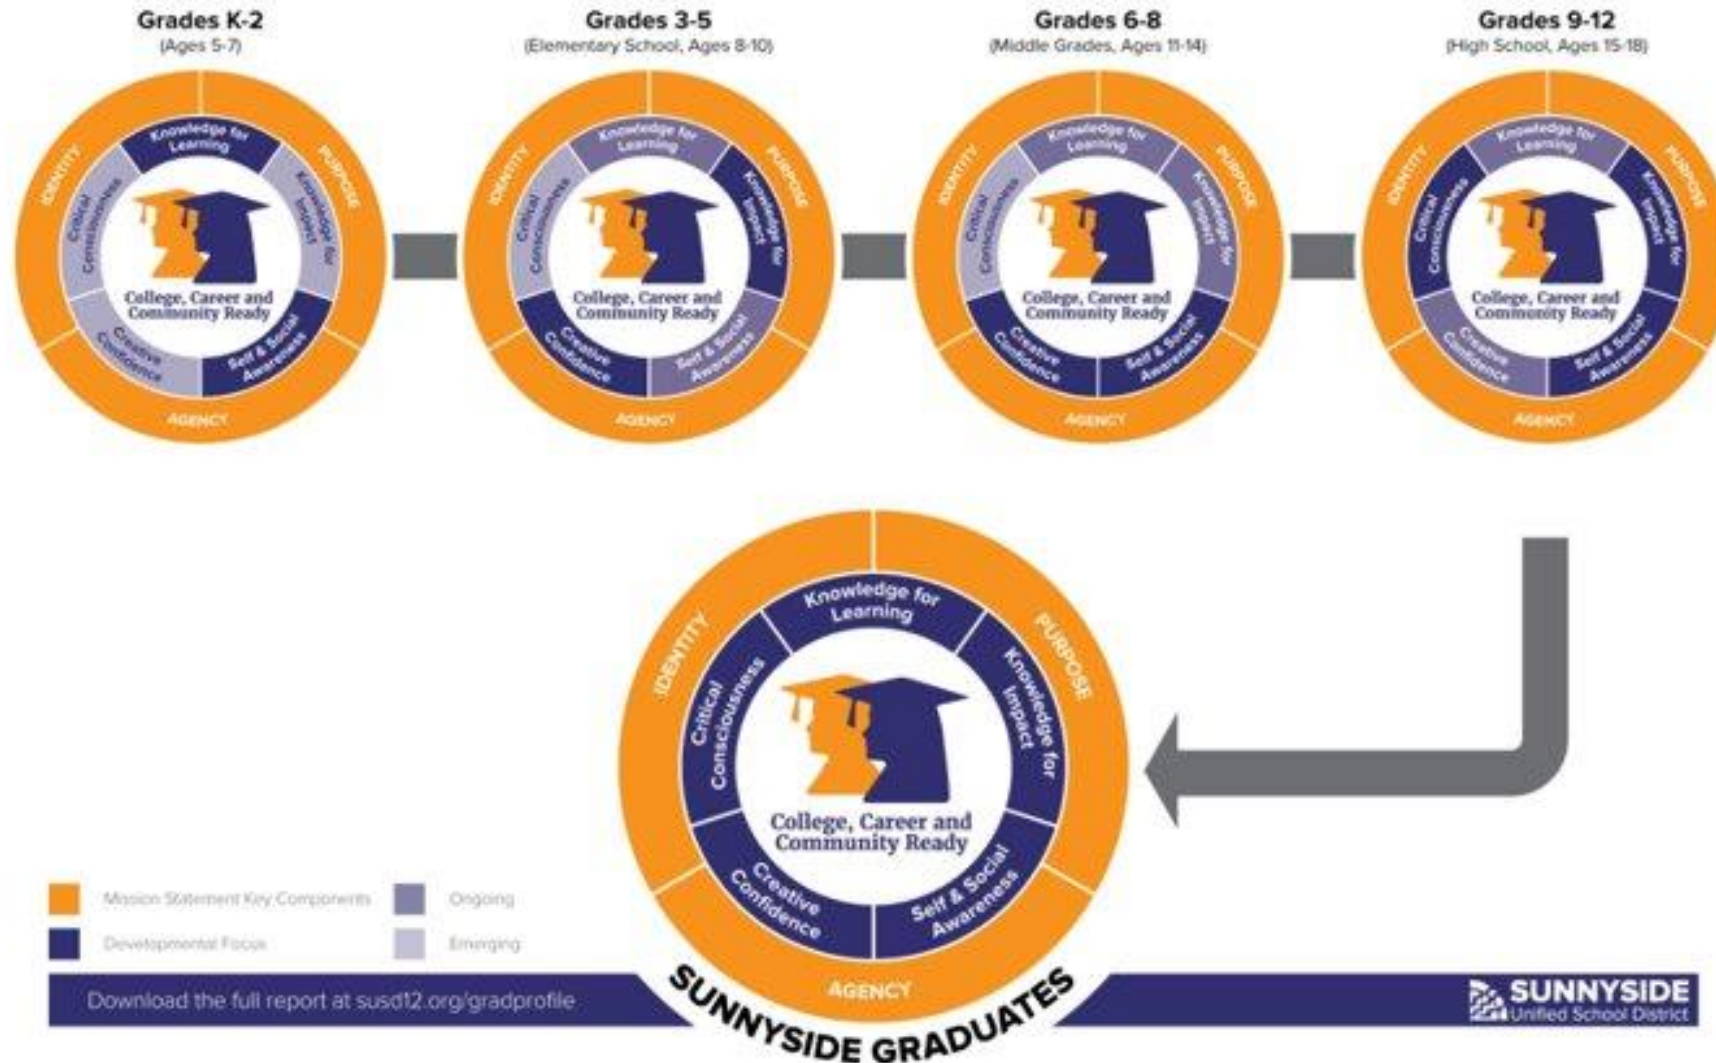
Grades K-2
(Ages 5-7)

IDENTITY
PURPOSE
AGENCY
Knowledge for Learning
Knowledge for Impact
Self & Social Awareness
Creative Confidence
Critical Consciousness
College, Career and Community Ready

Grades 3-5
(Elementary School, Ages 8-10)

IDENTITY
PURPOSE
AGENCY
Knowledge for Learning
Knowledge for Impact
Self & Social Awareness
Creative Confidence
Critical Consciousness
College, Career and Community Ready

Grades 6-8
(Middle Grades, Ages 11-14)

IDENTITY
PURPOSE
AGENCY
Knowledge for Learning
Knowledge for Impact
Self & Social Awareness
Creative Confidence
Critical Consciousness
College, Career and Community Ready

Grades 9-12
(High School, Ages 15-18)

IDENTITY
PURPOSE
AGENCY
Knowledge for Learning
Knowledge for Impact
Self & Social Awareness
Creative Confidence
Critical Consciousness
College, Career and Community Ready

IDENTITY
PURPOSE
AGENCY
Knowledge for Learning
Knowledge for Impact
Self & Social Awareness
Creative Confidence
Critical Consciousness
College, Career and Community Ready

Mission Statement Key Components
Ongoing
Developmental Focus
Emerging

Download the full report at susd12.org/gradprofile

SUNNYSIDE GRADUATES

SUNNYSIDE
Unified School District